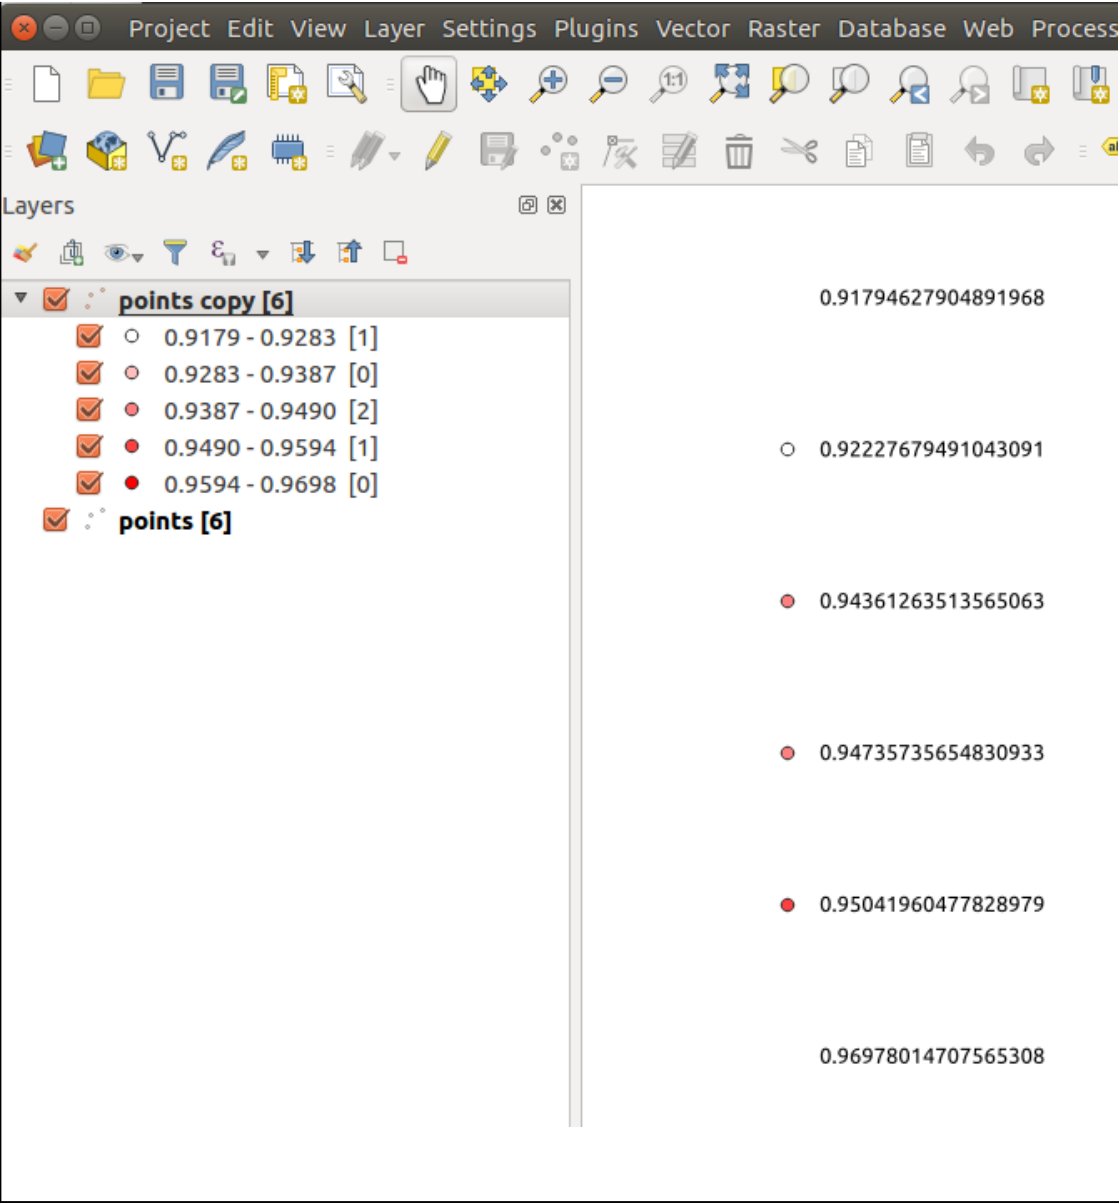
Project Edit View Layer Settings Plugins Vector Raster Database Web Process

1:1

Layers

points copy [6]
0.9179 - 0.9283 [1]
0.9283 - 0.9387 [0]
0.9387 - 0.9490 [2]
0.9490 - 0.9594 [1]
0.9594 - 0.9698 [0]
points [6]

0.91794627904891968

0.92227679491043091

0.94361263513565063

0.94735735654830933

0.95041960477828979

0.96978014707565308